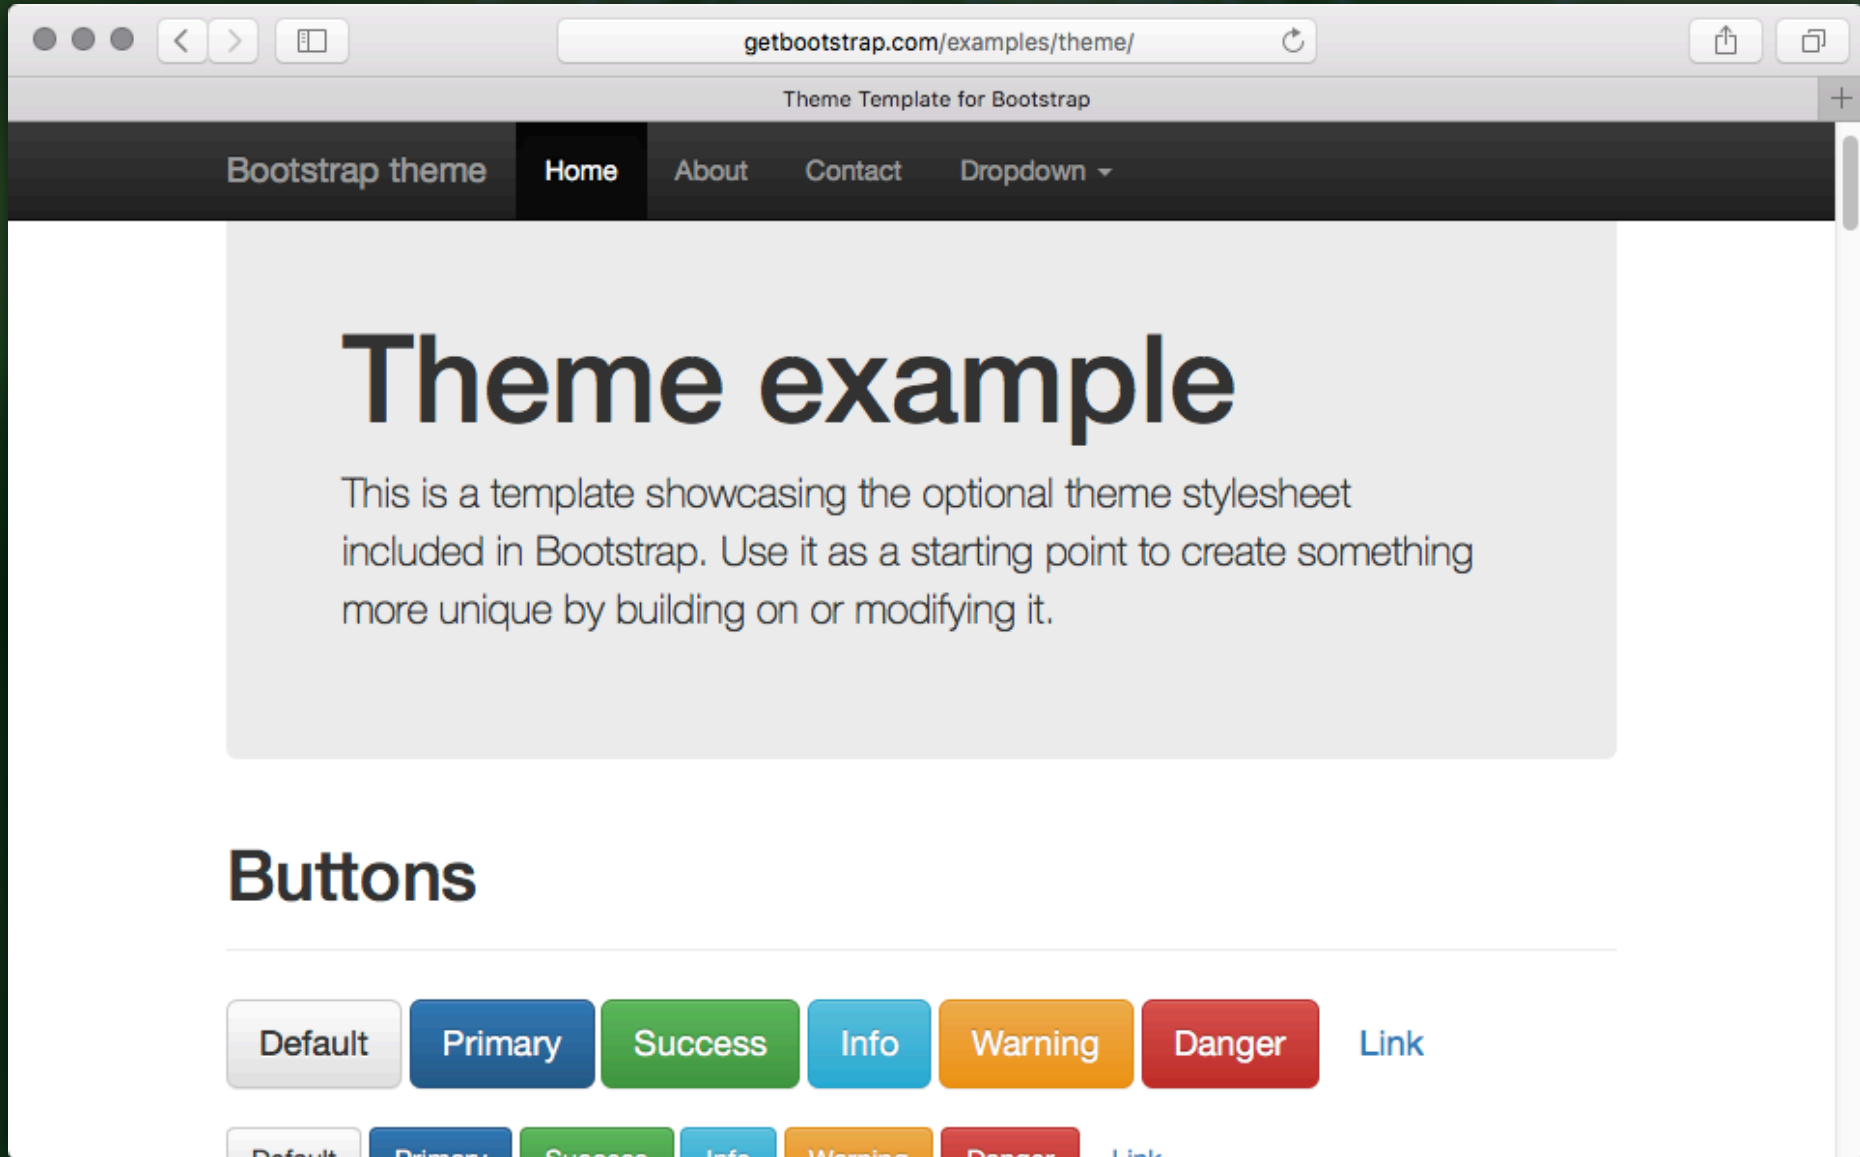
getbootstrap.com/examples/theme/

Theme Template for Bootstrap

Bootstrap theme Home About Contact Dropdown

Theme example

This is a template showcasing the optional theme stylesheet included in Bootstrap. Use it as a starting point to create something more unique by building on or modifying it.

Buttons

Default Primary Success Info Warning Danger Link

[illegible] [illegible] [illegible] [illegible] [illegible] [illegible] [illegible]